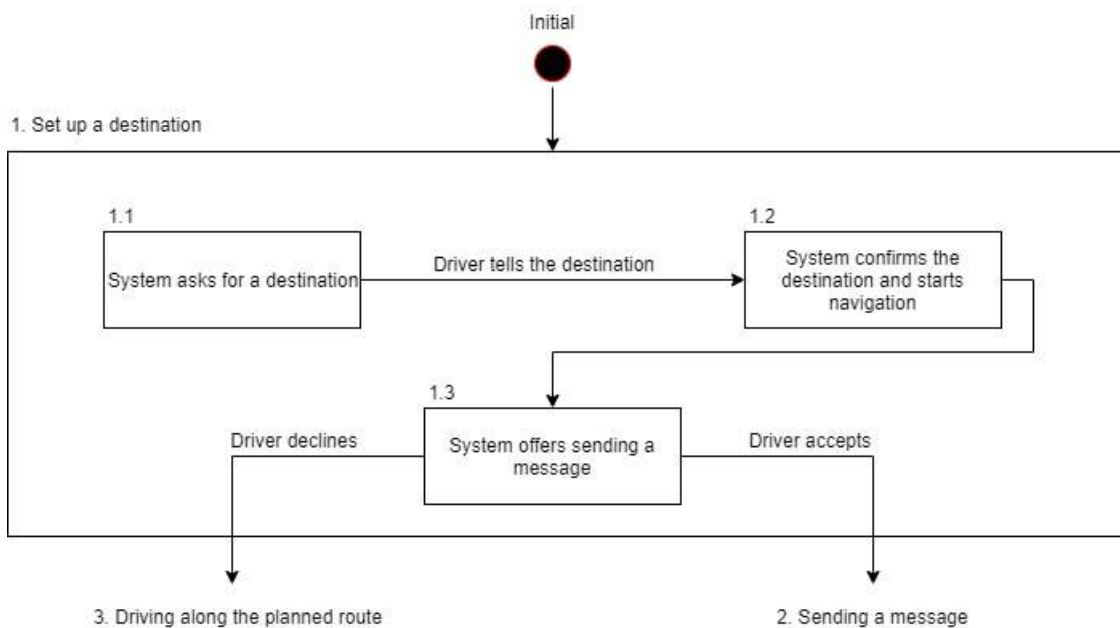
Initial

1. Set up a destination

1.1

System asks for a destination

Driver tells the destination

1.2

System confirms the destination and starts navigation

1.3

Driver declines

System offers sending a message

Driver accepts

3. Driving along the planned route

2. Sending a message